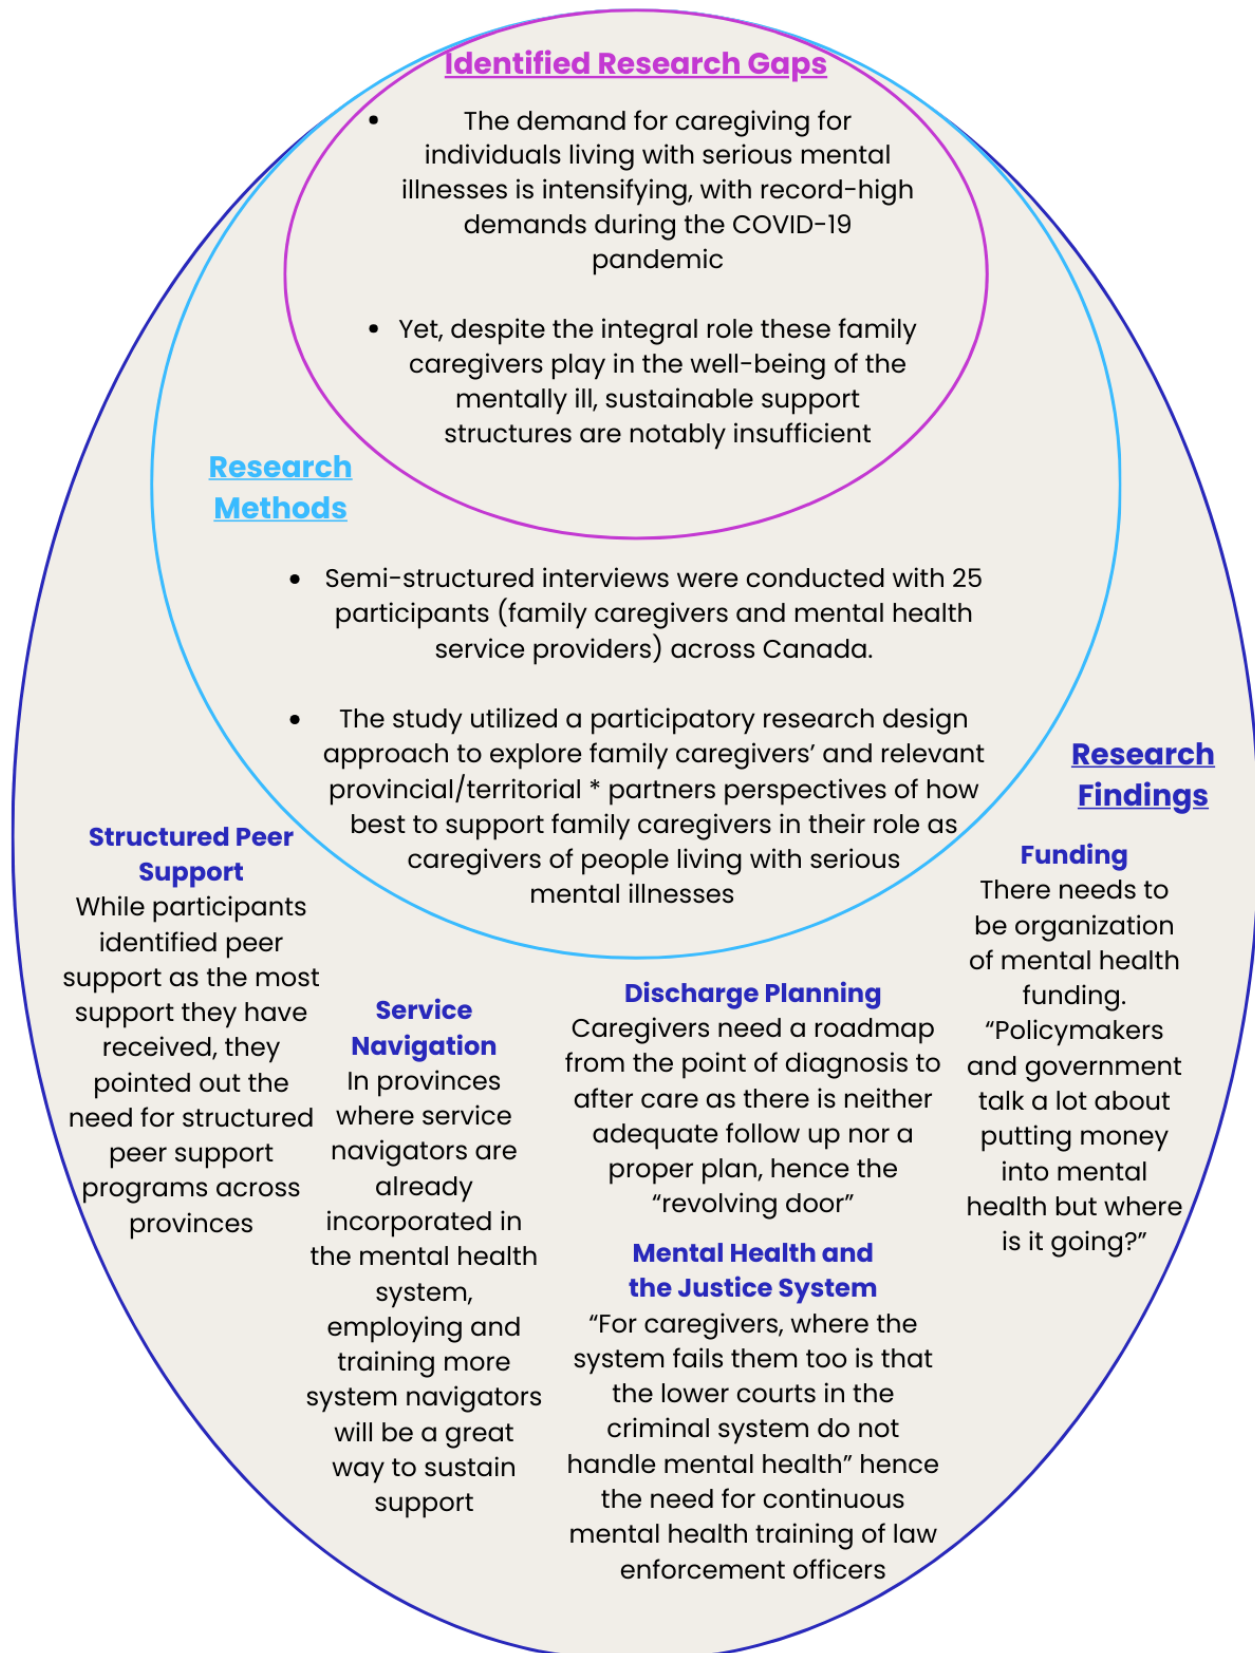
Identified Research Gaps

- The demand for caregiving for individuals living with serious mental illnesses is intensifying, with record-high demands during the COVID-19 pandemic

- Yet, despite the integral role these family caregivers play in the well-being of the mentally ill, sustainable support structures are notably insufficient

Research Methods

- Semi-structured interviews were conducted with 25 participants (family caregivers and mental health service providers) across Canada.

- The study utilized a participatory research design approach to explore family caregivers' and relevant provincial/territorial * partners perspectives of how best to support family caregivers in their role as caregivers of people living with serious mental illnesses

Research Findings

Structured Peer Support
While participants identified peer support as the most support they have received, they pointed out the need for structured peer support programs across provinces

Service Navigation
In provinces where service navigators are already incorporated in the mental health system, employing and training more system navigators will be a great way to sustain support

Discharge Planning
Caregivers need a roadmap from the point of diagnosis to after care as there is neither adequate follow up nor a proper plan, hence the "revolving door"

Mental Health and the Justice System
"For caregivers, where the system fails them too is that the lower courts in the criminal system do not handle mental health" hence the need for continuous mental health training of law enforcement officers

Funding
There needs to be organization of mental health funding. "Policymakers and government talk a lot about putting money into mental health but where is it going?"